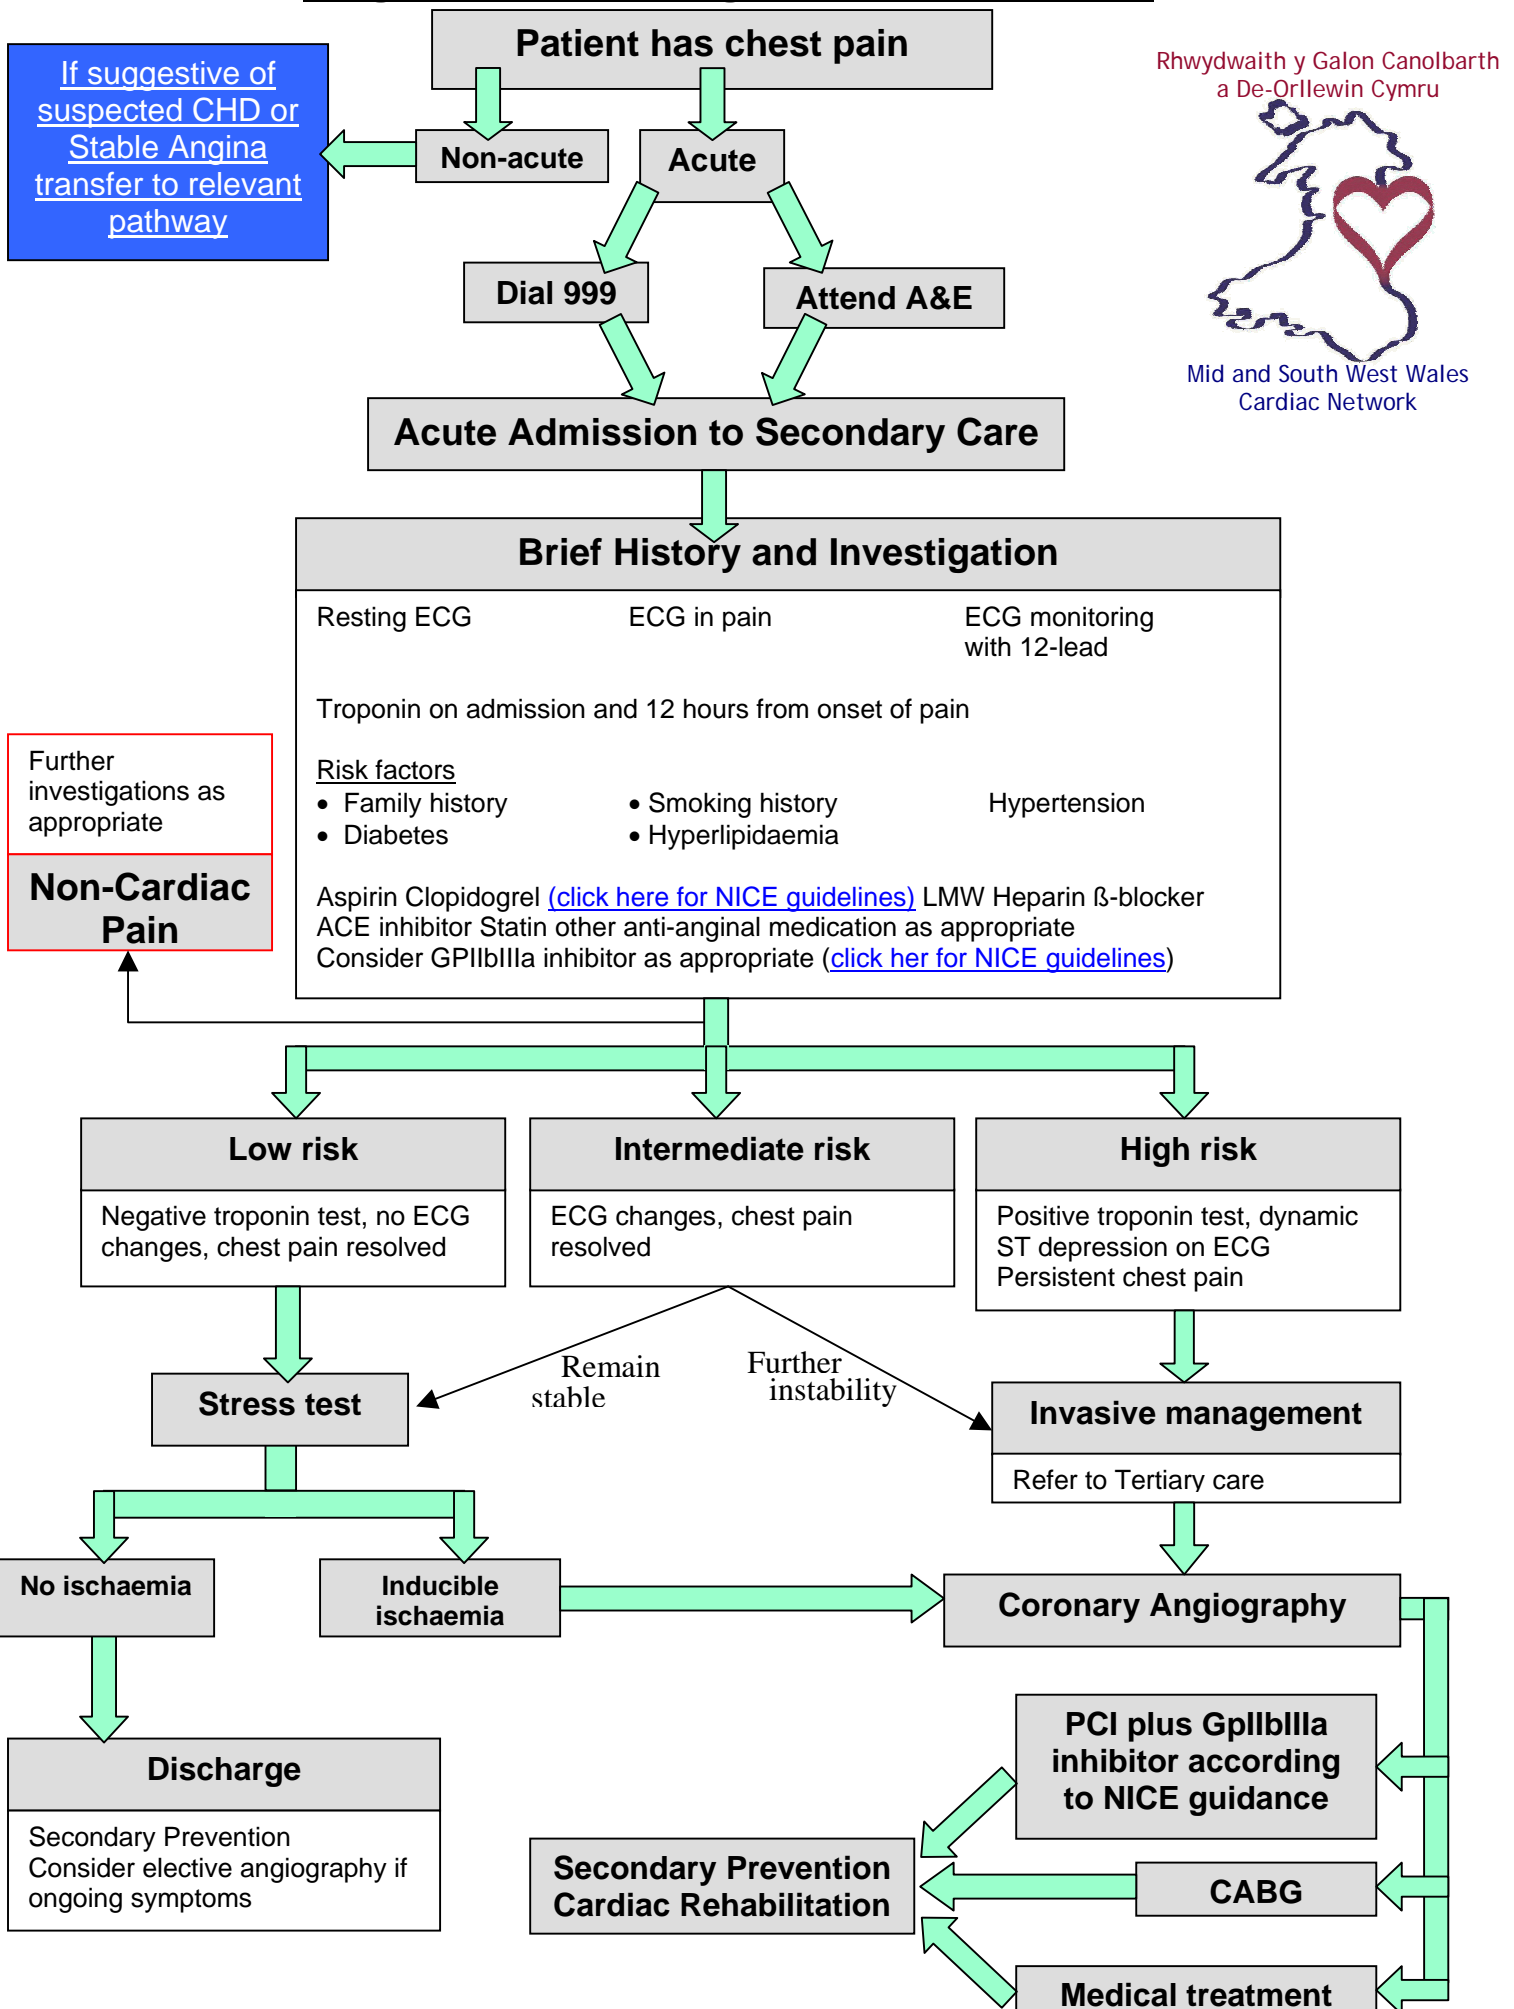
Patient has chest pain

If suggestive of suspected CHD or Stable Angina transfer to relevant pathway

Non-acute

Acute

Rhwydwaith y Galon Canolbarth a De-Orllewin Cymru

Mid and South West Wales Cardiac Network

Dial 999

Attend A&E

Acute Admission to Secondary Care

Brief History and Investigation

Resting ECG

ECG in pain

ECG monitoring with 12-lead

Troponin on admission and 12 hours from onset of pain

Risk factors
• Family history
• Diabetes
• Smoking history
• Hyperlipidaemia
Hypertension

Aspirin Clopidogrel (click here for NICE guidelines) LMW Heparin ß-blocker ACE inhibitor Statin other anti-anginal medication as appropriate
Consider GPIIbIIIa inhibitor as appropriate (click her for NICE guidelines)

Further investigations as appropriate

Non-Cardiac Pain

Low risk

Negative troponin test, no ECG changes, chest pain resolved

Intermediate risk

ECG changes, chest pain resolved

High risk

Positive troponin test, dynamic ST depression on ECG
Persistent chest pain

Stress test

Remain stable

Further instability

Invasive management

Refer to Tertiary care

No ischaemia

Inducible ischaemia

Coronary Angiography

Discharge

Secondary Prevention
Consider elective angiography if ongoing symptoms

PCI plus GpIIbIIIa inhibitor according to NICE guidance

Secondary Prevention Cardiac Rehabilitation

CABG

Medical treatment